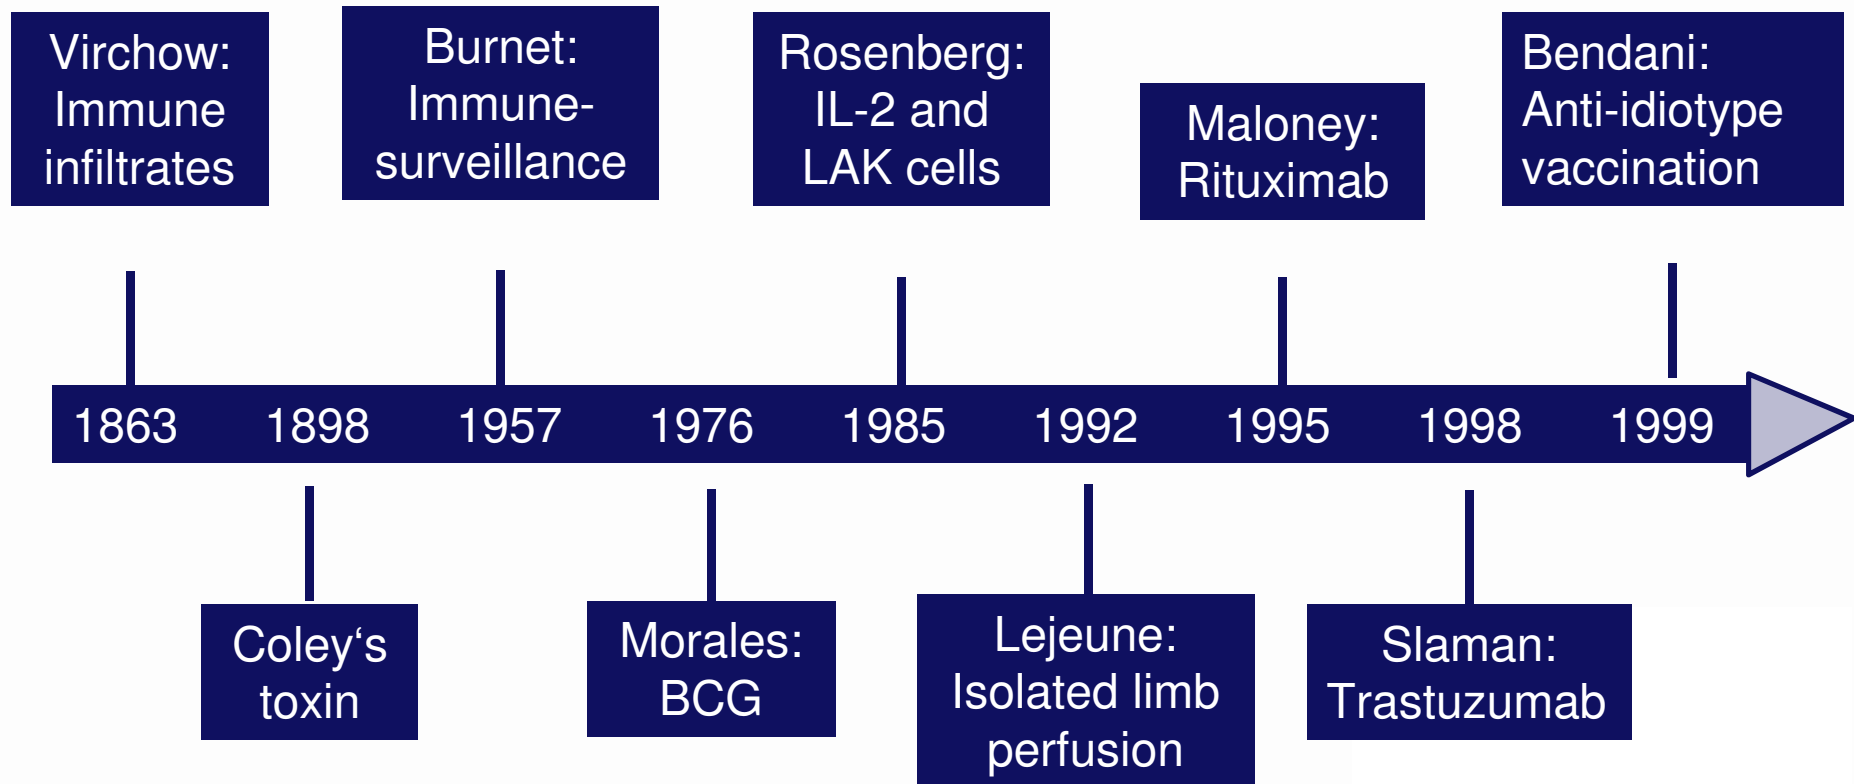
Virchow: Immune infiltrates

Burnet: Immune-surveillance

Rosenberg: IL-2 and LAK cells

Maloney: Rituximab

Bendani: Anti-idiotype vaccination

1863 1898 1957 1976 1985 1992 1995 1998 1999

Coley‘s toxin

Morales: BCG

Lejeune: Isolated limb perfusion

Slaman: Trastuzumab